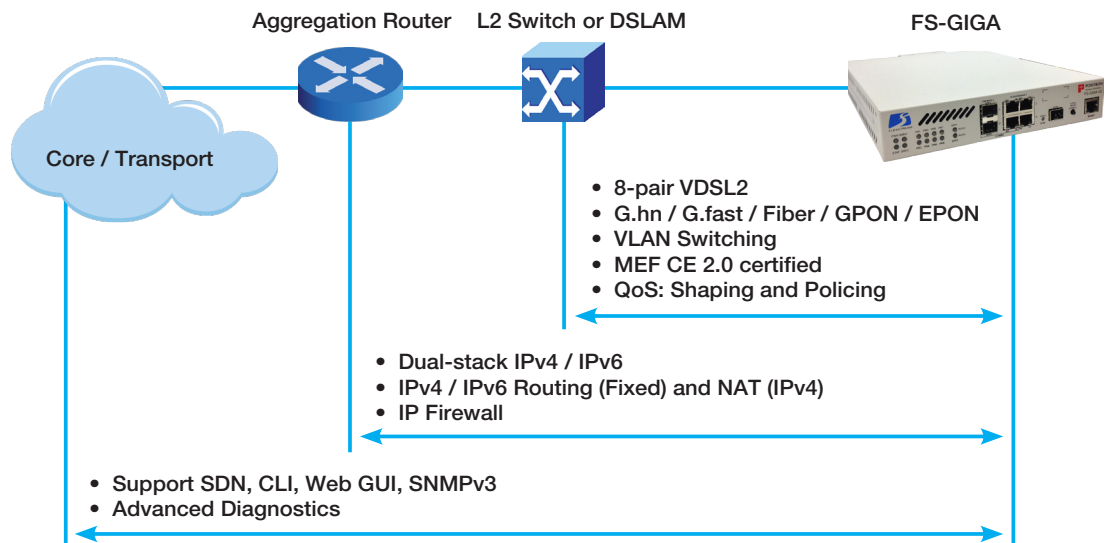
Aggregation Router

L2 Switch or DSLAM

FS-GIGA

Core / Transport

• 8-pair VDSL2
• G.hn / G.fast / Fiber / GPON / EPON
• VLAN Switching
• MEF CE 2.0 certified
• QoS: Shaping and Policing

• Dual-stack IPv4 / IPv6
• IPv4 / IPv6 Routing (Fixed) and NAT (IPv4)
• IP Firewall

• Support SDN, CLI, Web GUI, SNMPv3
• Advanced Diagnostics